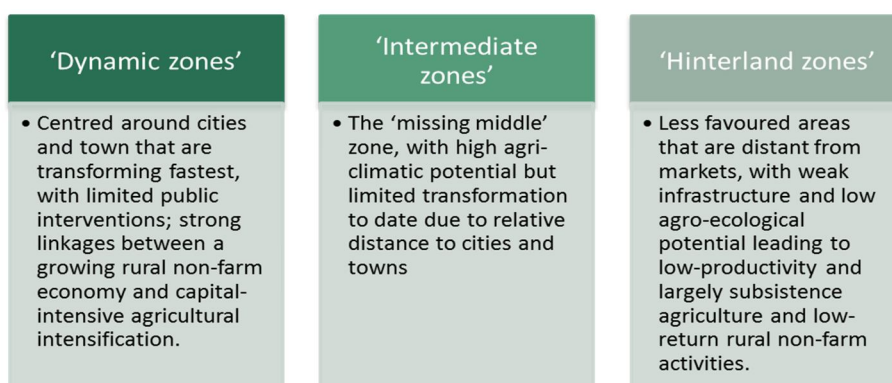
‘Dynamic zones’

• Centred around cities and town that are transforming fastest, with limited public interventions; strong linkages between a growing rural non-farm economy and capital-intensive agricultural intensification.

‘Intermediate zones’

• The ‘missing middle’ zone, with high agri-climatic potential but limited transformation to date due to relative distance to cities and towns

‘Hinterland zones’

• Less favoured areas that are distant from markets, with weak infrastructure and low agro-ecological potential leading to low-productivity and largely subsistence agriculture and low-return rural non-farm activities.